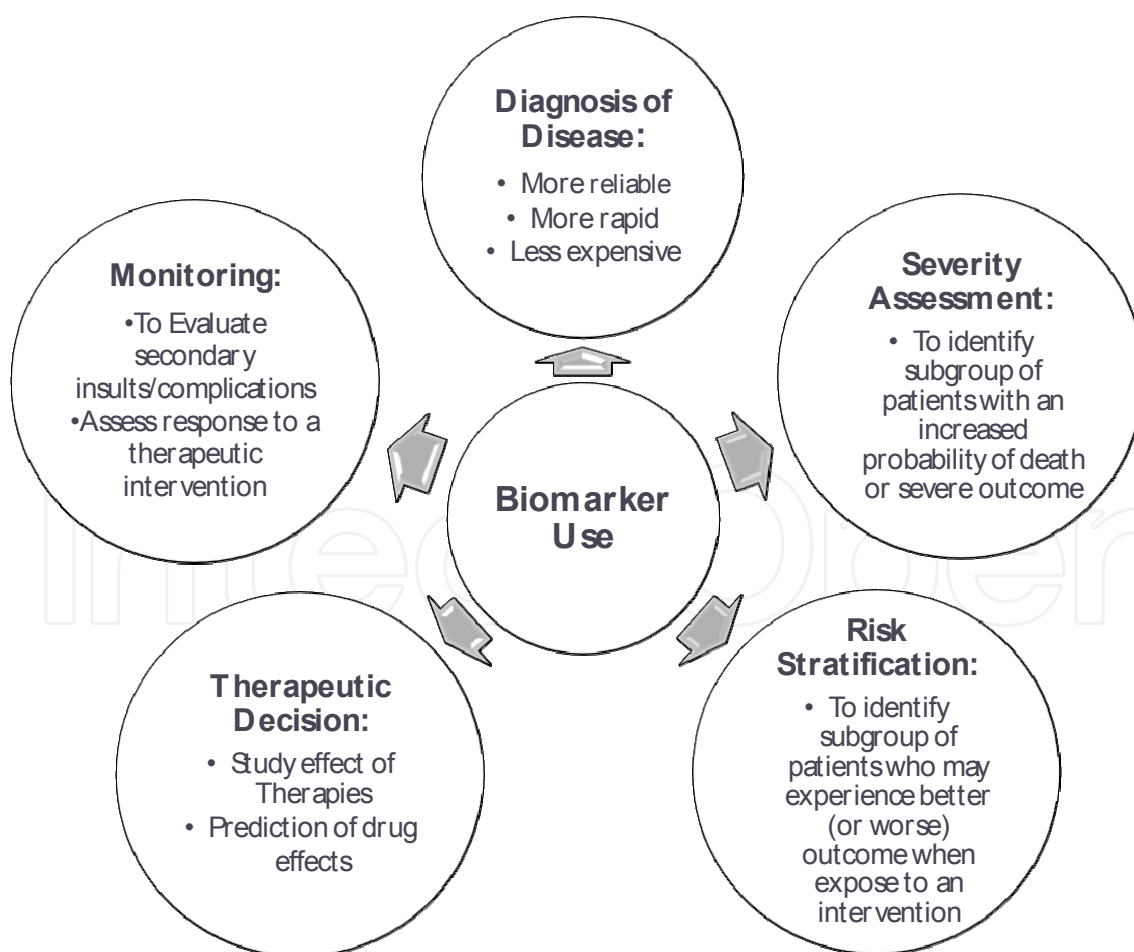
Diagnosis of Disease:

• More reliable
• More rapid
• Less expensive

Monitoring:

•To Evaluate secondary insults/complications
•Assess response to a therapeutic intervention

Severity Assessment:

• To identify subgroup of patients with an increased probability of death or severe outcome

Biomarker Use

Therapeutic Decision:

• Study effect of Therapies
• Prediction of drug effects

Risk Stratification:

• To identify subgroup of patients who may experience better (or worse) outcome when expose to an intervention